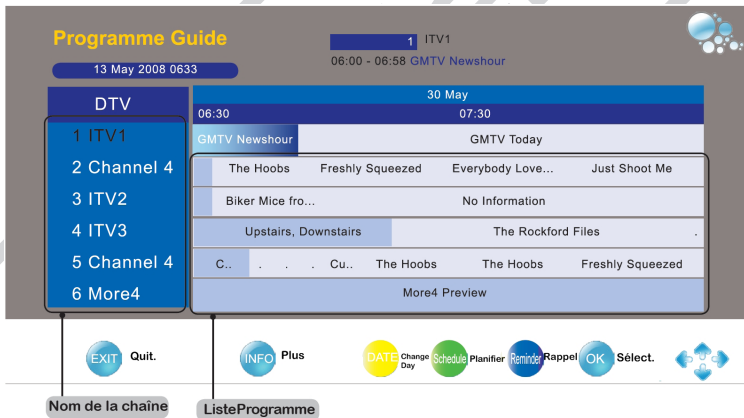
Programme Guide

1 ITV1
06:00 - 06:58 GMTV Newshour

13 May 2008 0633

DTV

30 May
06:30 07:30

1 ITV1
2 Channel 4
3 ITV2
4 ITV3
5 Channel 4
6 More4

GMTV Newshour GMTV Today
The Hoobs Freshly Squeezed Everybody Love... Just Shoot Me
Biker Mice fro... No Information
Upstairs, Downstairs The Rockford Files .
C.. . . . Cu.. The Hoobs The Hoobs Freshly Squeezed
More4 Preview

EXIT Quit.
INFO Plus
DATE Change Day
Schedule Planifier
Reminder Rappel
OK Sélect.

Nom de la chaîne
ListeProgramme